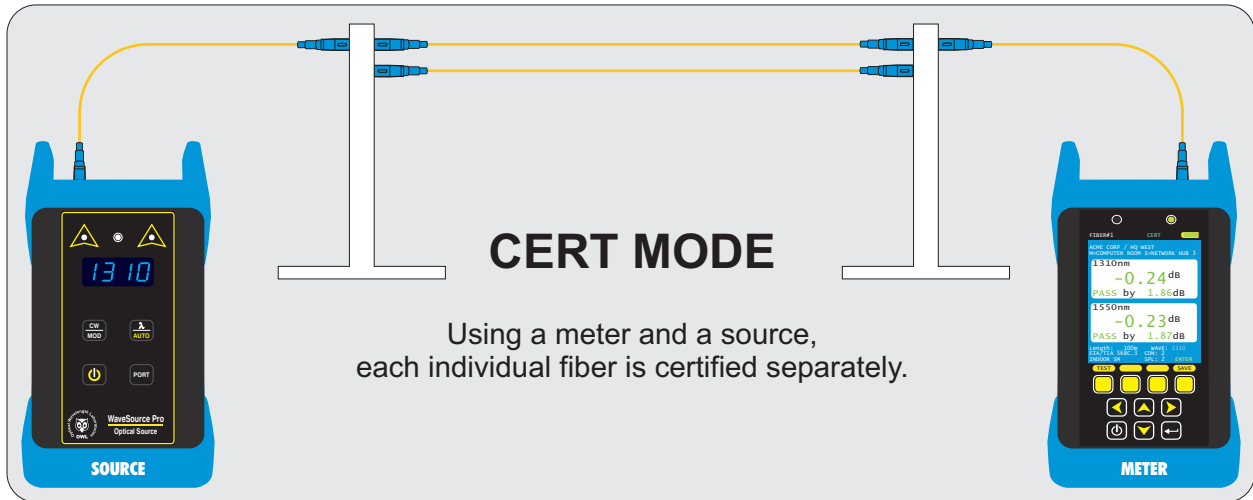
1310

CW
MOD

λ
AUTO

PORT

WaveSource Pro
Optical Source

OWL

SOURCE

CERT MODE

Using a meter and a source,
each individual fiber is certified separately.

FIBER#1 CERT
ACME CORP / HQ WEST
M=COMPUTER ROOM I=NETWORK HUB 3
1310nm
-0.24dB
PASS by 1.86dB
1550nm
-0.23dB
PASS by 1.87dB
Length: 100m WAVE: 1310
EIA/TIA 568C.3 CON: 2
INDOOR SM SPL: 2 ENTER

TEST SAVE

METER